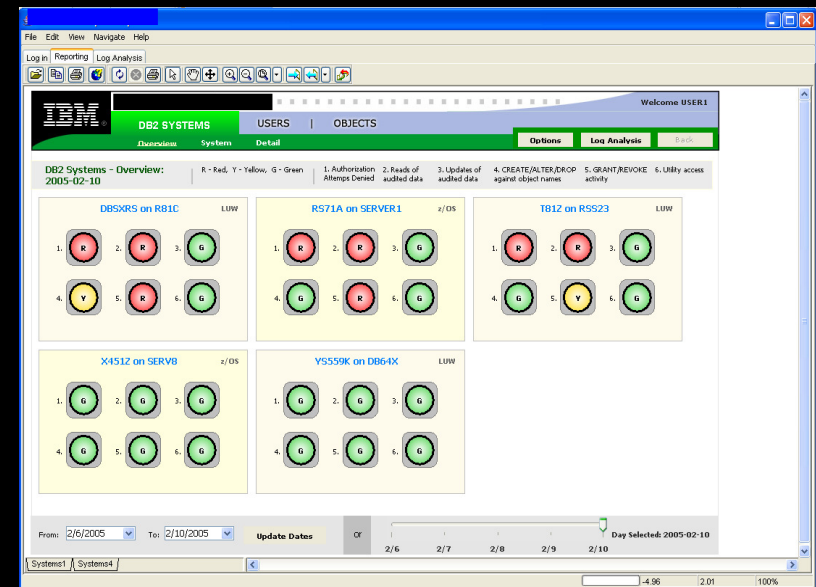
File Edit View Navigate Help

Log in | Reporting | Log Analysis

IBM

Welcome USER1

DB2 SYSTEMS | USERS | OBJECTS

Overview System Detail

Options | Log Analysis | Back

DB2 Systems - Overview: 2005-02-10

R - Red, Y - Yellow, G - Green

1. Authorization Attemps Denied
2. Reads of audited data
3. Updates of audited data
4. CREATE/ALTER/DROP against object names
5. GRANT/REVOKE activity
6. Utility access

DBSXRS on R81C LUW
1. R 2. R 3. G
4. Y 5. R 6. G

RS71A on SERVER1 z/OS
1. R 2. R 3. G
4. G 5. R 6. G

T812 on RSS23 LUW
1. R 2. R 3. G
4. G 5. Y 6. G

X451Z on SERV8 z/OS
1. G 2. G 3. G
4. G 5. G 6. G

YS559K on DB64X LUW
1. G 2. G 3. G
4. G 5. G 6. G

From: 2/6/2005 To: 2/10/2005 Update Dates Or

2/6 2/7 2/8 2/9 2/10

Day Selected: 2005-02-10

Systems1 | Systems4

-4.96 2.01 100%